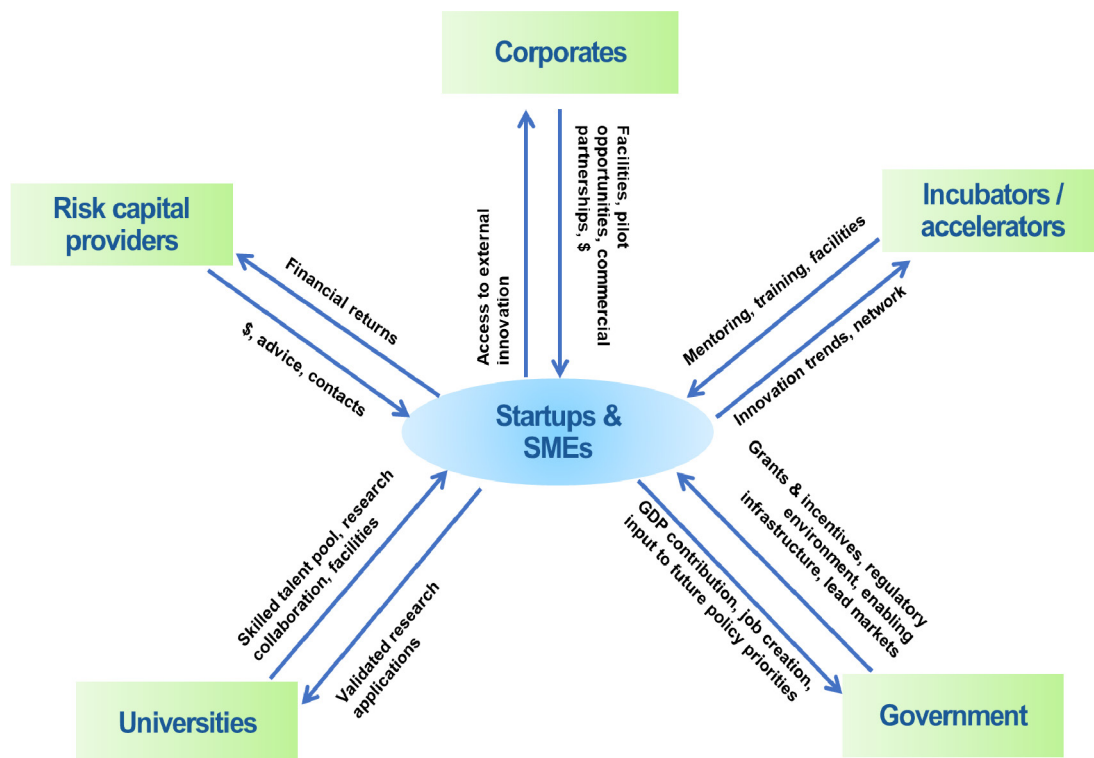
Corporates

Risk capital providers

Incubators / accelerators

Access to external innovation

Facilities, pilot opportunities, commercial partnerships, $

Financial returns

$, advice, contacts

Mentoring, training, facilities

Innovation trends, network

Startups & SMEs

Skilled talent pool, research collaboration, facilities

Validated research applications

GDP contribution, job creation, input to future policy priorities

Grants & incentives, regulatory environment, enabling infrastructure, lead markets

Universities

Government